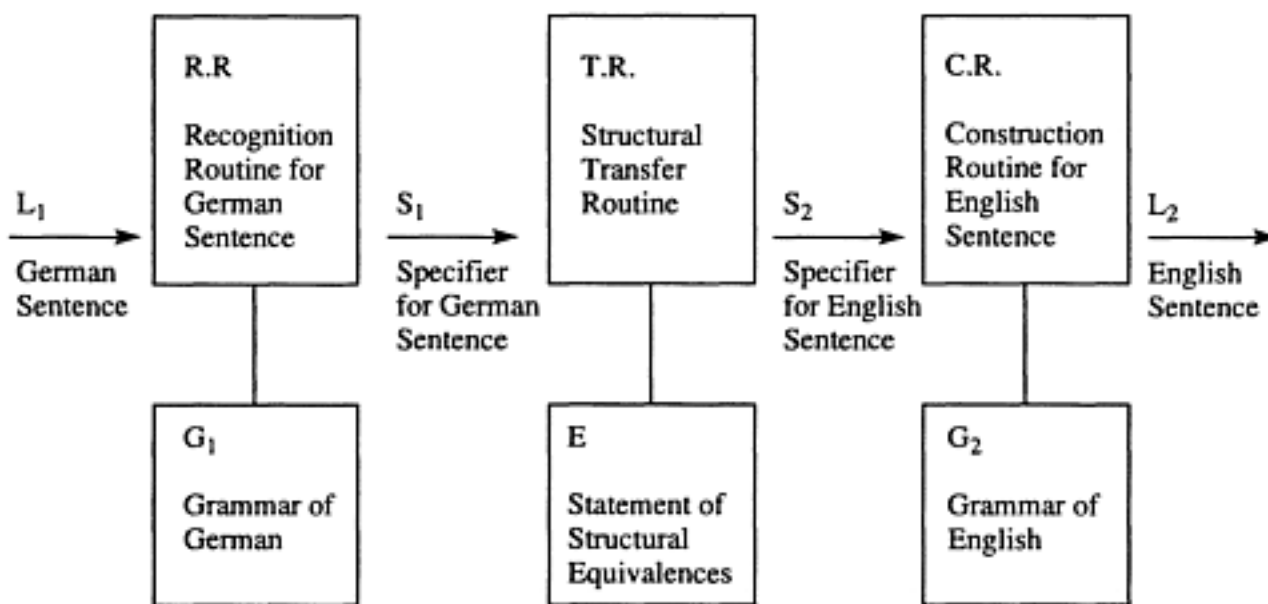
$L_1$

German Sentence

R.R

Recognition Routine for German Sentence

$G_1$

Grammar of German

$S_1$

Specifier for German Sentence

T.R.

Structural Transfer Routine

E

Statement of Structural Equivalences

$S_2$

Specifier for English Sentence

C.R.

Construction Routine for English Sentence

$G_2$

Grammar of English

$L_2$

English Sentence